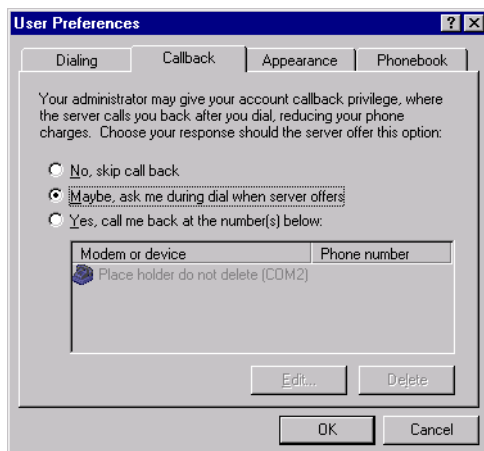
User Preferences

? X

Dialing | Callback | Appearance | Phonebook

Your administrator may give your account callback privilege, where the server calls you back after you dial, reducing your phone charges. Choose your response should the server offer this option:

No, skip call back

Maybe, ask me during dial when server offers

Yes, call me back at the number(s) below:

| Modem or device | Phone number |
|---|---|
| Place holder do not delete (COM2) | |

Edit...

Delete

OK

Cancel